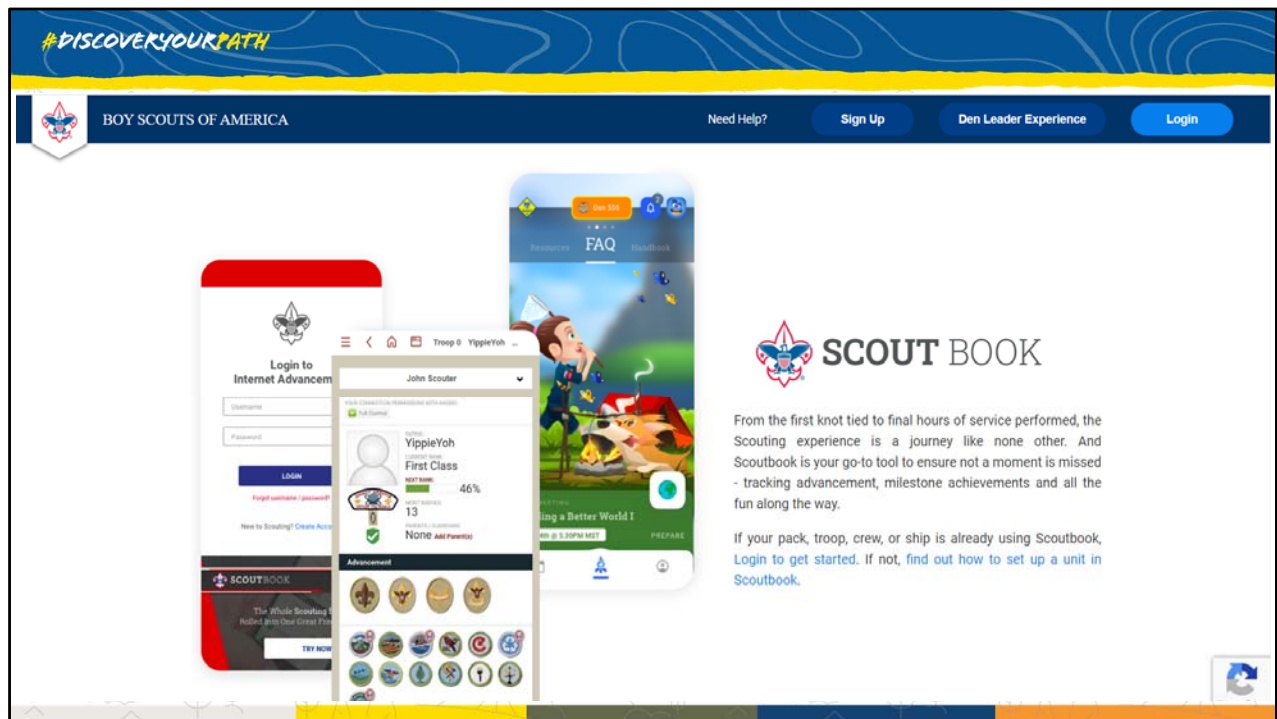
#DISCOVERYOURPATH

BOY SCOUTS OF AMERICA

Need Help?

Sign Up

Den Leader Experience

Login

Den 5'' Resources FAQ Handbook

Login to Internet Advancem

Username

Password

LOGIN

Forgot username / password?

New to Scouting? Create Acco

Troop 0 YippieYoh

John Scouter

Full Control

YippieYoh

First Class

46%

13

None Add Parent(s)

Advancement

SCOUTBOOK

The Whole Scouting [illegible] Rolled into One Great Fr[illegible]

TRY NOW

ing a Better World I

PREPARE

SCOUT BOOK

From the first knot tied to final hours of service performed, the Scouting experience is a journey like none other. And Scoutbook is your go-to tool to ensure not a moment is missed - tracking advancement, milestone achievements and all the fun along the way.

If your pack, troop, crew, or ship is already using Scoutbook, Login to get started. If not, find out how to set up a unit in Scoutbook.